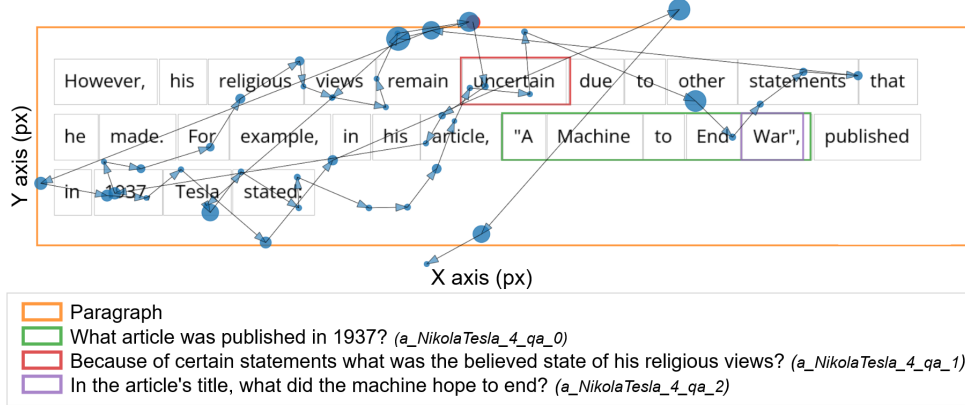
However, his religious views remain uncertain due to other statements that he made. For example, in his article, "A Machine to End War", published in 1937 Tesla stated:

Y axis (px)

X axis (px)

Paragraph
What article was published in 1937? (a_NikolaTesla_4_qa_0)
Because of certain statements what was the believed state of his religious views? (a_NikolaTesla_4_qa_1)
In the article's title, what did the machine hope to end? (a_NikolaTesla_4_qa_2)